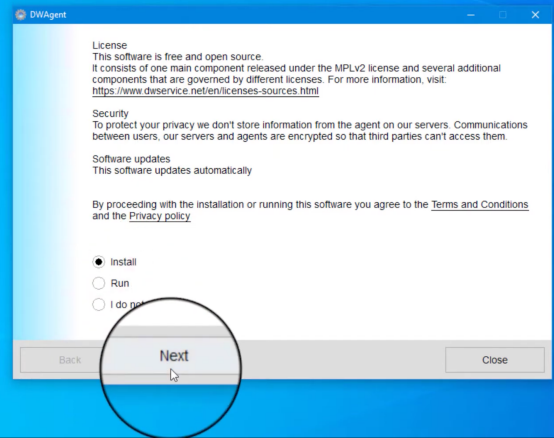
DWAgent

License
This software is free and open source.
It consists of one main component released under the MPLv2 license and several additional components that are governed by different licenses. For more information, visit: https://www.dwservice.net/en/licenses-sources.html

Security
To protect your privacy we don't store information from the agent on our servers. Communications between users, our servers and agents are encrypted so that third parties can't access them.

Software updates
This software updates automatically

By proceeding with the installation or running this software you agree to the Terms and Conditions and the Privacy policy

Install
Run
I do no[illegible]

Back
Next
Close